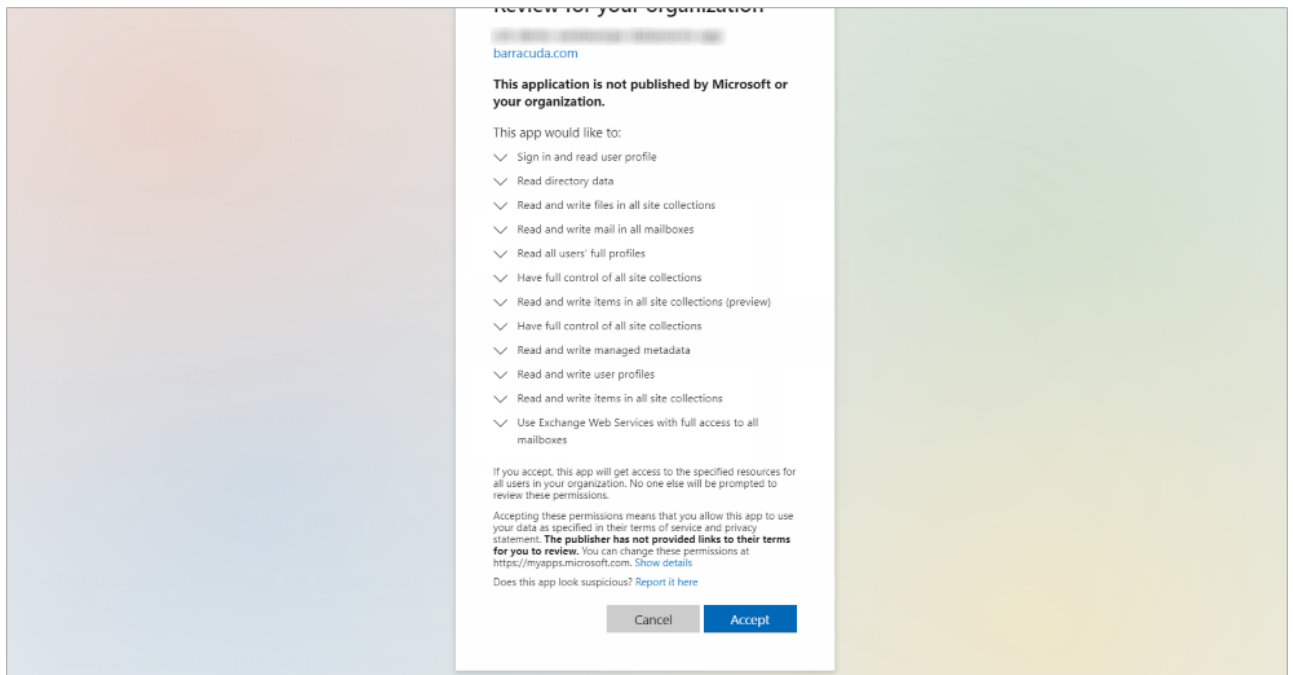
Review for your organization

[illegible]
barracuda.com

**This application is not published by Microsoft or your organization.**

This app would like to:

Sign in and read user profile

Read directory data

Read and write files in all site collections

Read and write mail in all mailboxes

Read all users' full profiles

Have full control of all site collections

Read and write items in all site collections (preview)

Have full control of all site collections

Read and write managed metadata

Read and write user profiles

Read and write items in all site collections

Use Exchange Web Services with full access to all mailboxes

If you accept, this app will get access to the specified resources for all users in your organization. No one else will be prompted to review these permissions.

Accepting these permissions means that you allow this app to use your data as specified in their terms of service and privacy statement. **The publisher has not provided links to their terms for you to review.** You can change these permissions at https://myapps.microsoft.com. Show details

Does this app look suspicious? Report it here

Cancel Accept